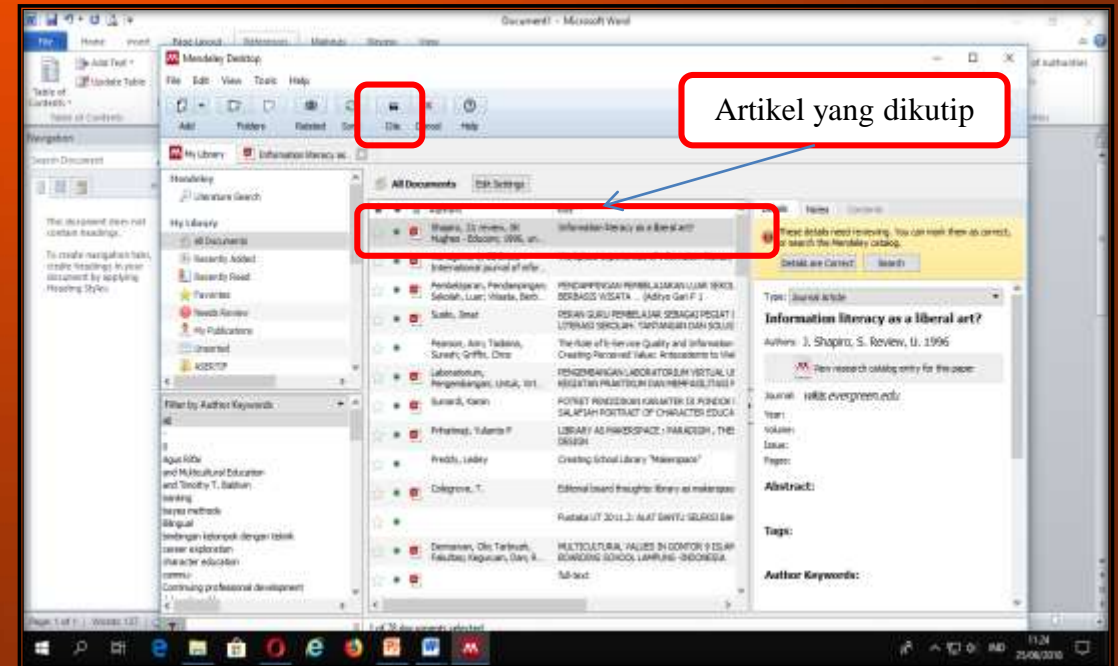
Document1 - Microsoft Word

File Home Insert Page Layout References Mailings Review View

Add Text · Update Table · Table of Contents · Table of Contents

Navigation

Search Document

This document does not contain headings.

To create navigation tabs, create headings in your document by applying Heading Styles.

Mendeley Desktop

File Edit View Tools Help

Add Folders Related Sync Cite Cancel Help

Artikel yang dikutip

My Library Information literacy as...

Mendeley
Literature Search

My Library
All Documents
Recently Added
Recently Read
Favorites
Needs Review
My Publications
Unsorted
ASERTIF

Filter by Author Keywords
All
3
Agus Rifai
and Multicultural Education
and Timothy T. Baldwin
banking
bayes methods
Bilingual
bimbingan kelompok dengan teknik
career exploration
character education
commu
Continuing professional development

All Documents Edit Settings

Authors Title

Shapiro, J.J; review, 06 Hughes - Educom; 1996, un... | Information literacy as a liberal art?
International journal of infor...
Pembelajaran, Pendampingan; Sekolah, Luar; Wisata, Berb... | PENDAMPINGAN PEMBELAJARAN LUAR SEKOLAH BERBASIS WISATA ... (Aditya Gari F 1
Susilo, Ilmat | PERAN GURU PEMBELAJAR SEBAGAI PEGIAT LITERASI SEKOLAH: TANTANGAN DAN SOLUSI
Pearson, Ann; Tadisina, Suresh; Griffin, Chris | The Role of E-Service Quality and Information Creating Perceived Value: Antecedents to Web
Laboratorium, Pengembangan; Untuk, Virt... | PENGEMBANGAN LABORATORIUM VIRTUAL UNTUK KEGIATAN PRAKTIKUM DAN MEMFASILITASI P
Sunardi, Kasan | POTRET PENDIDIKAN KARAKTER DI PONDOK SALAFIYAH PORTRAIT OF CHARACTER EDUCA
Prihatmaji, Yulianto P | LIBRARY AS MAKERSPACE : PARADIGM , THE DESIGN
Preddy, Lesley | Creating School Library "Makerspace"
Colegrove, T. | Editorial board thoughts: library as makerspace
Pustaka UT 2011.2: ALAT BANTU SELEKSI Bah
Darmawan, Ole; Tarbiyah, Fakultas; Keguruan, Dan; R... | MULTICULTURAL VALUES IN GONTOR 9 ISLAMIC BOARDING SCHOOL LAMPUNG -INDONESIA
full-text

1 of 38 documents selected

Details Notes Contents

These details need reviewing. You can mark them as correct, or search the Mendeley catalog.
Details are Correct Search

Type: Journal Article

Information literacy as a liberal art?

Authors: J. Shapiro, S. Review, U. 1996

View research catalog entry for this paper

Journal: wikis.evergreen.edu

Year:
Volume:
Issue:
Pages:

Abstract:

Tags:

Author Keywords:

Page 1 of 1 Words: 137

11:24 25/06/2018 IND